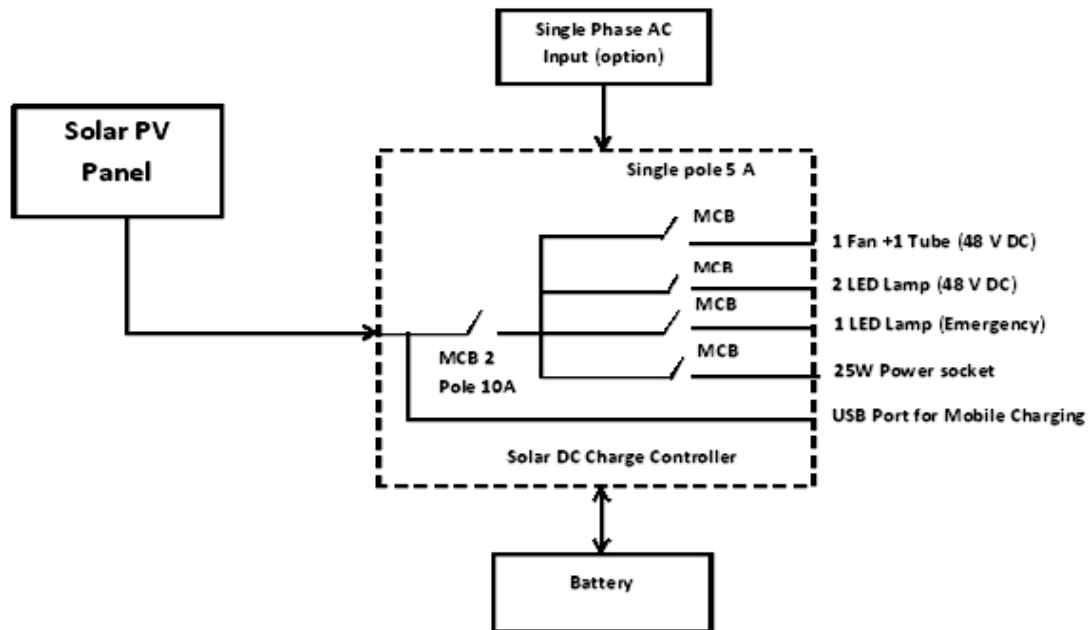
Single Phase AC Input (option)

Solar PV Panel

Single pole 5 A

MCB

1 Fan +1 Tube (48 V DC)

MCB

2 LED Lamp (48 V DC)

MCB

1 LED Lamp (Emergency)

MCB

25W Power socket

MCB 2 Pole 10A

USB Port for Mobile Charging

Solar DC Charge Controller

Battery